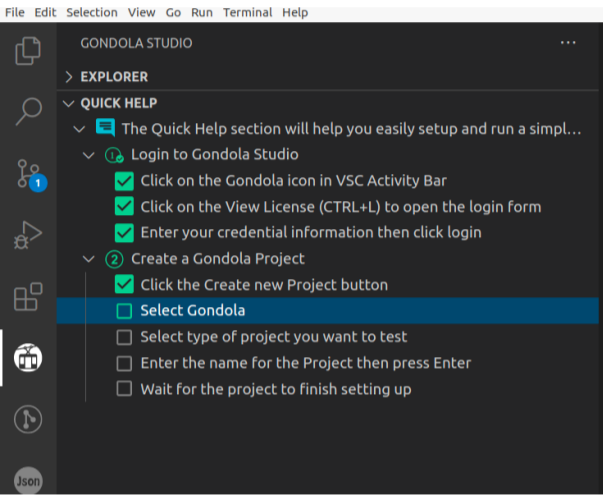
File Edit Selection View Go Run Terminal Help

GONDOLA STUDIO ···

> EXPLORER

∨ QUICK HELP

∨ The Quick Help section will help you easily setup and run a simpl...

∨ Login to Gondola Studio

Click on the Gondola icon in VSC Activity Bar

Click on the View License (CTRL+L) to open the login form

Enter your credential information then click login

∨ 2 Create a Gondola Project

Click the Create new Project button

Select Gondola

Select type of project you want to test

Enter the name for the Project then press Enter

Wait for the project to finish setting up

1

Json